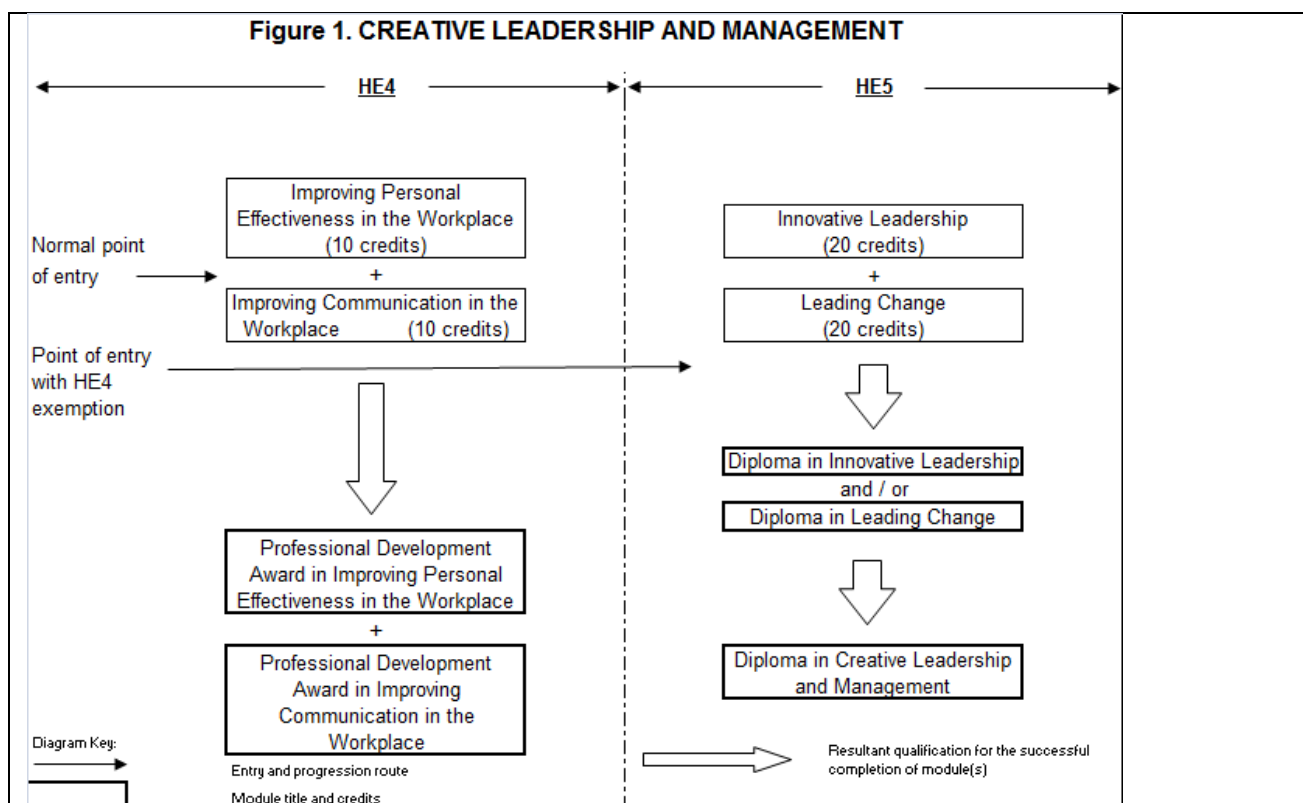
Figure 1. CREATIVE LEADERSHIP AND MANAGEMENT

HE4

HE5

Improving Personal Effectiveness in the Workplace (10 credits)

+

Improving Communication in the Workplace (10 credits)

Normal point of entry

Innovative Leadership (20 credits)

+

Leading Change (20 credits)

Point of entry with HE4 exemption

Diploma in Innovative Leadership

and / or

Diploma in Leading Change

Professional Development Award in Improving Personal Effectiveness in the Workplace

+

Professional Development Award in Improving Communication in the Workplace

Diploma in Creative Leadership and Management

Diagram Key:

Entry and progression route

Module title and credits

Resultant qualification for the successful completion of module(s)